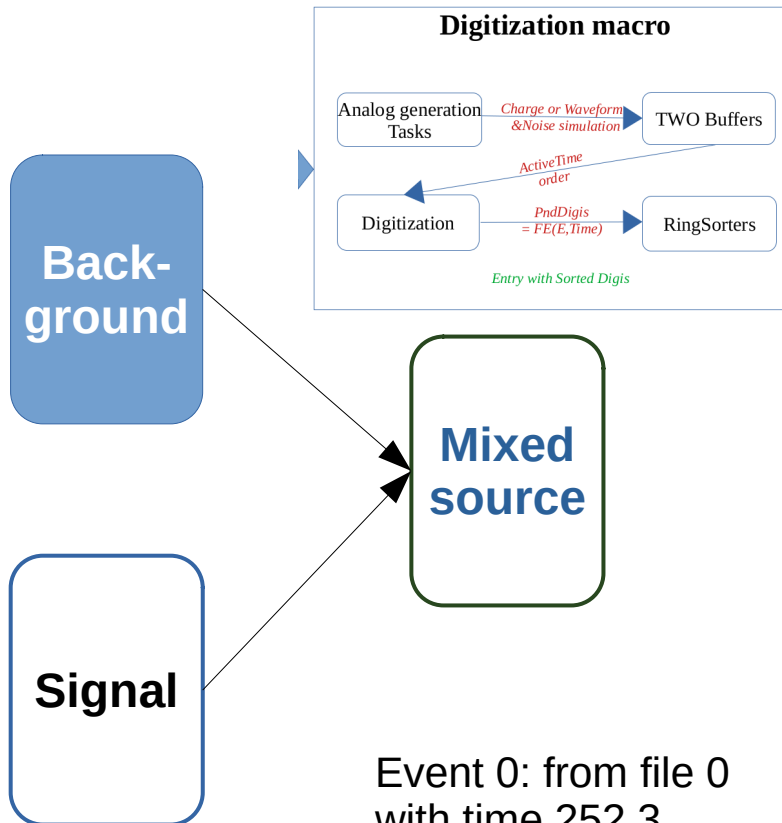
Digitization macro

Analog generation Tasks

Charge or Waveform &Noise simulation

TWO Buffers

ActiveTime order

Digitization

PndDigis = FE(E,Time)

RingSorters

Entry with Sorted Digis

Background

Mixed source

Signal

Event 0: from file 0 with time 252.3